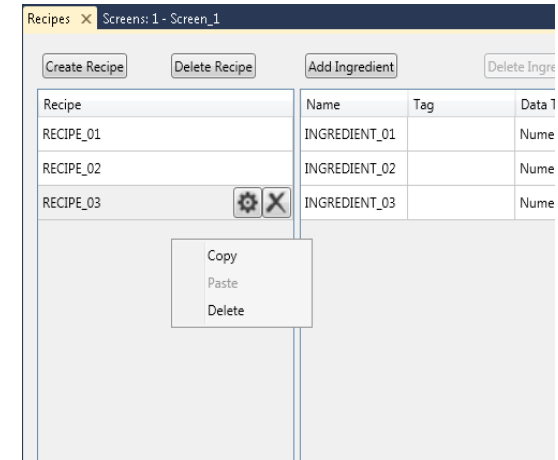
Recipes ✕ Screens: 1 - Screen_1

Create Recipe Delete Recipe

| Recipe |
|---|
| RECIPE_01 |
| RECIPE_02 |
| RECIPE_03 |

Copy
Paste
Delete

Add Ingredient Delete Ingre

| Name | Tag | Data T |
|---|---|---|
| INGREDIENT_01 | | Nume |
| INGREDIENT_02 | | Nume |
| INGREDIENT_03 | | Nume |